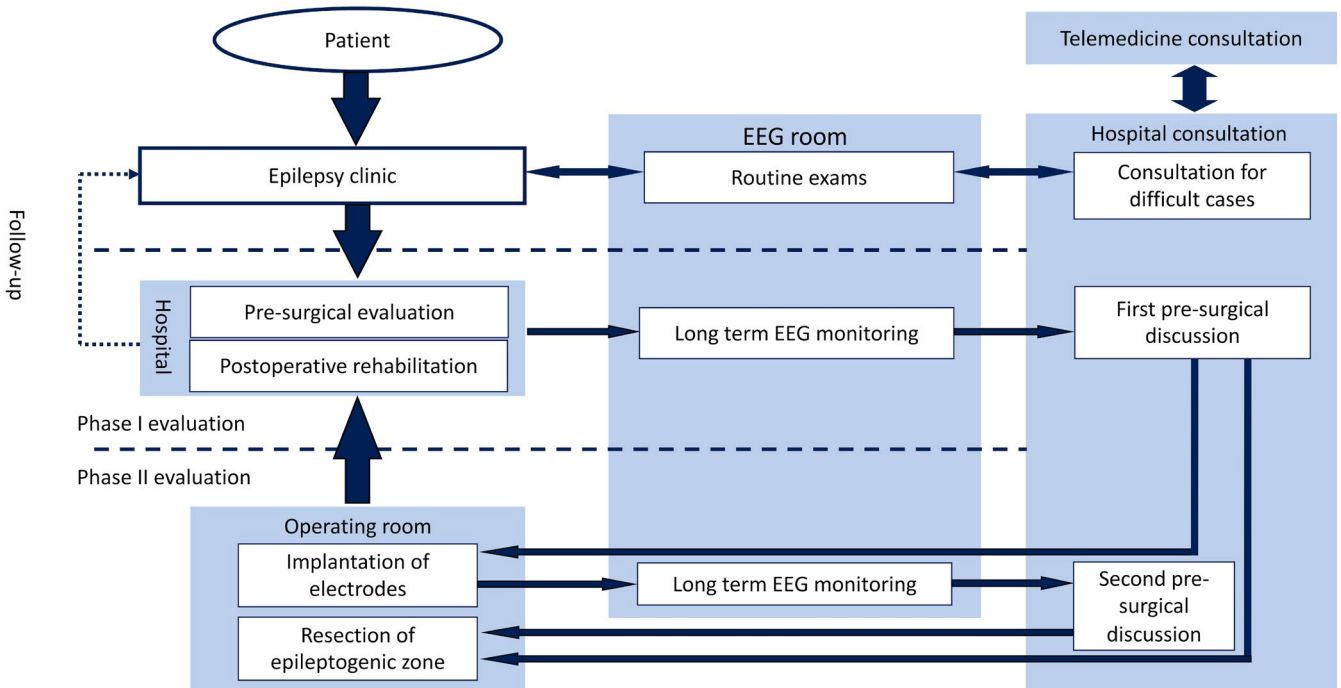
Patient

Telemedicine consultation

EEG room

Hospital consultation

Follow-up

Epilepsy clinic

Routine exams

Consultation for difficult cases

Hospital

Pre-surgical evaluation

Postoperative rehabilitation

Long term EEG monitoring

First pre-surgical discussion

Phase I evaluation

Phase II evaluation

Operating room

Implantation of electrodes

Long term EEG monitoring

Second pre-surgical discussion

Resection of epileptogenic zone